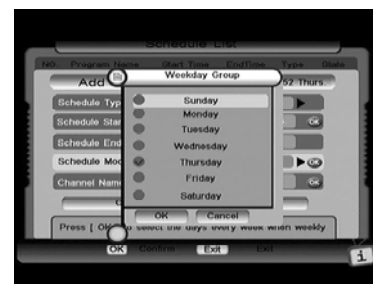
Schedule List

NO. Program Name Start Time EndTime Type State

Add

52 Thurs.

Weekday Group

Schedule Typ

Schedule Sta

Schedule End

Schedule Mod

Channel Nam

Sunday

Monday

Tuesday

Wednesday

Thursday

Friday

Saturday

OK

OK

OK

Cancel

Press [ OK ] to select the days every week when weekly

OK Confirm

Exit Exit

i